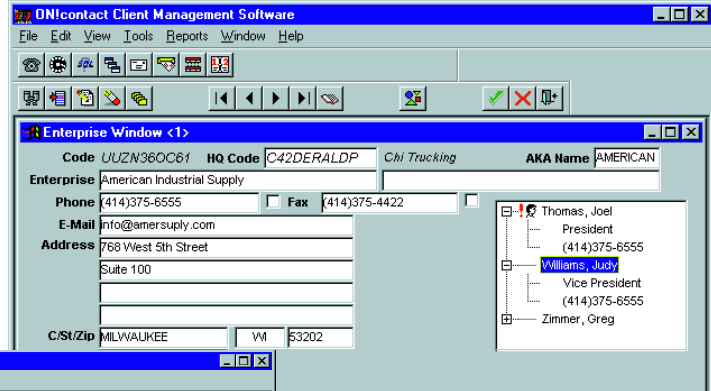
ON!contact Client Management Software

File Edit View Tools Reports Window Help

Enterprise Window <1>

Code UUZN36OC61 HQ Code C42DERALDP Chi Trucking AKA Name AMERICAN

Enterprise American Industrial Supply

Phone (414)375-6555 Fax (414)375-4422

E-Mail info@amersuply.com

Address 768 West 5th Street

Suite 100

C/St/Zip MILWAUKEE WI 53202

Thomas, Joel
President
(414)375-6555
Williams, Judy
Vice President
(414)375-6555
Zimmer, Greg